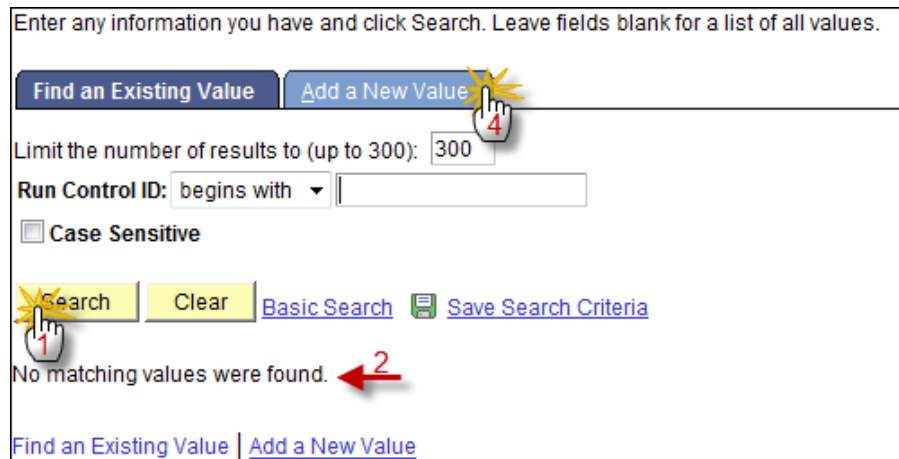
Enter any information you have and click Search. Leave fields blank for a list of all values.

Find an Existing Value | Add a New Value

4

Limit the number of results to (up to 300): 300

Run Control ID: begins with

Case Sensitive

Search  Clear  Basic Search  Save Search Criteria

1

2

No matching values were found.

Find an Existing Value | Add a New Value